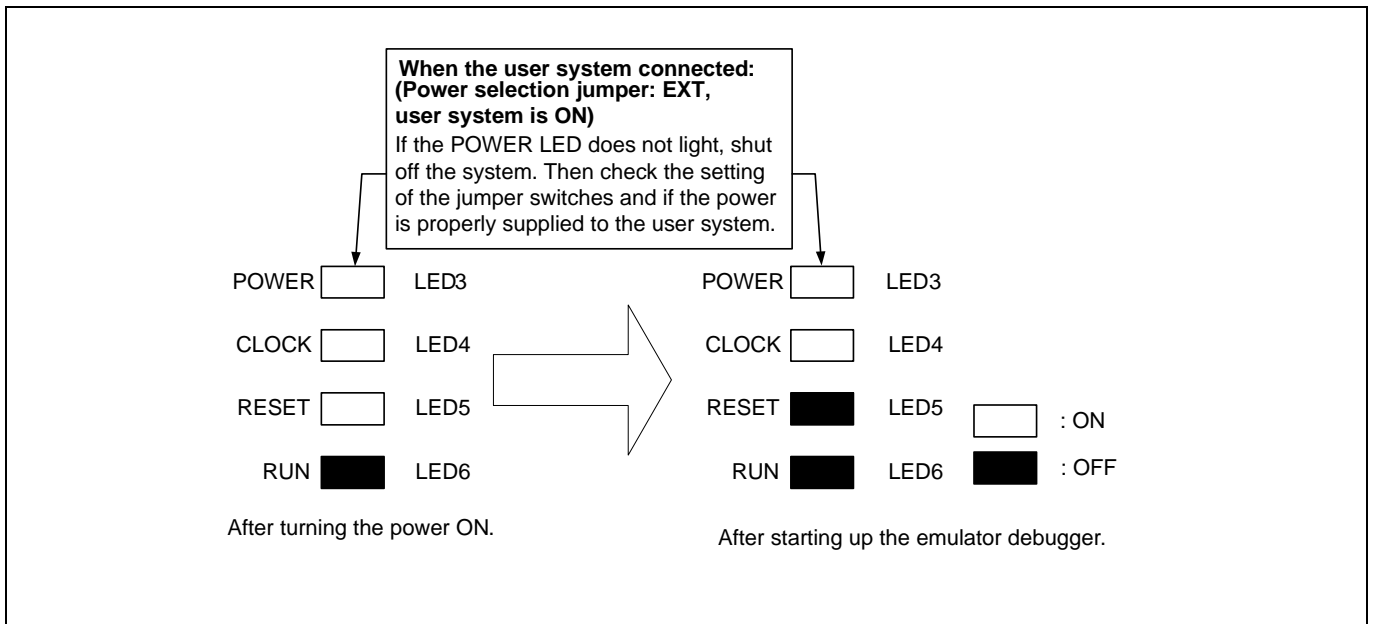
When the user system connected:
(Power selection jumper: EXT, user system is ON)
If the POWER LED does not light, shut off the system. Then check the setting of the jumper switches and if the power is properly supplied to the user system.

POWER LED3
CLOCK LED4
RESET LED5
RUN LED6

After turning the power ON.

POWER LED3
CLOCK LED4
RESET LED5
RUN LED6

: ON
: OFF

After starting up the emulator debugger.